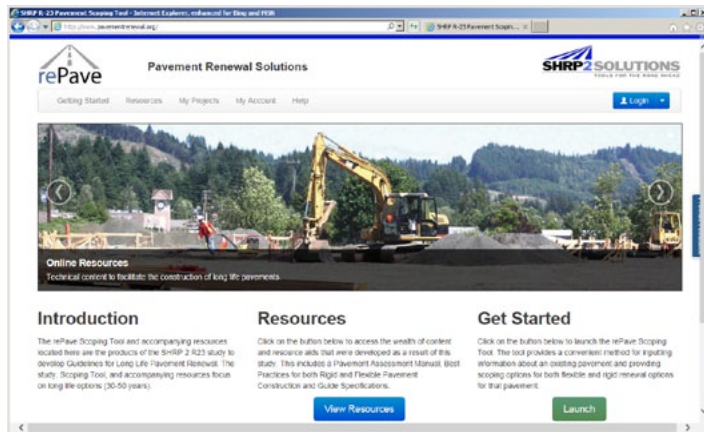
SHRP R-23 Pavement Scoping Tool - Internet Explorer, enhanced for Bing and MSN

http://www.pavementrenewal.org/

SHRP R-23 Pavement Scopin... ×

rePave

Pavement Renewal Solutions

SHRP2 SOLUTIONS

TOOLS FOR THE ROAD AHEAD

Getting Started Resources My Projects My Account Help

Login

Online Resources

Technical content to facilitate the construction of long life pavements.

Introduction

The rePave Scoping Tool and accompanying resources located here are the products of the SHRP 2 R23 study to develop Guidelines for Long Life Pavement Renewal. The study, Scoping Tool, and accompanying resources focus on long life options (30-50 years).

Resources

Click on the button below to access the wealth of content and resource aids that were developed as a result of this study. This includes a Pavement Assessment Manual, Best Practices for both Rigid and Flexible Pavement Construction and Guide Specifications.

View Resources

Get Started

Click on the button below to launch the rePave Scoping Tool. The tool provides a convenient method for inputting information about an existing pavement and providing scoping options for both flexible and rigid renewal options for that pavement.

Launch